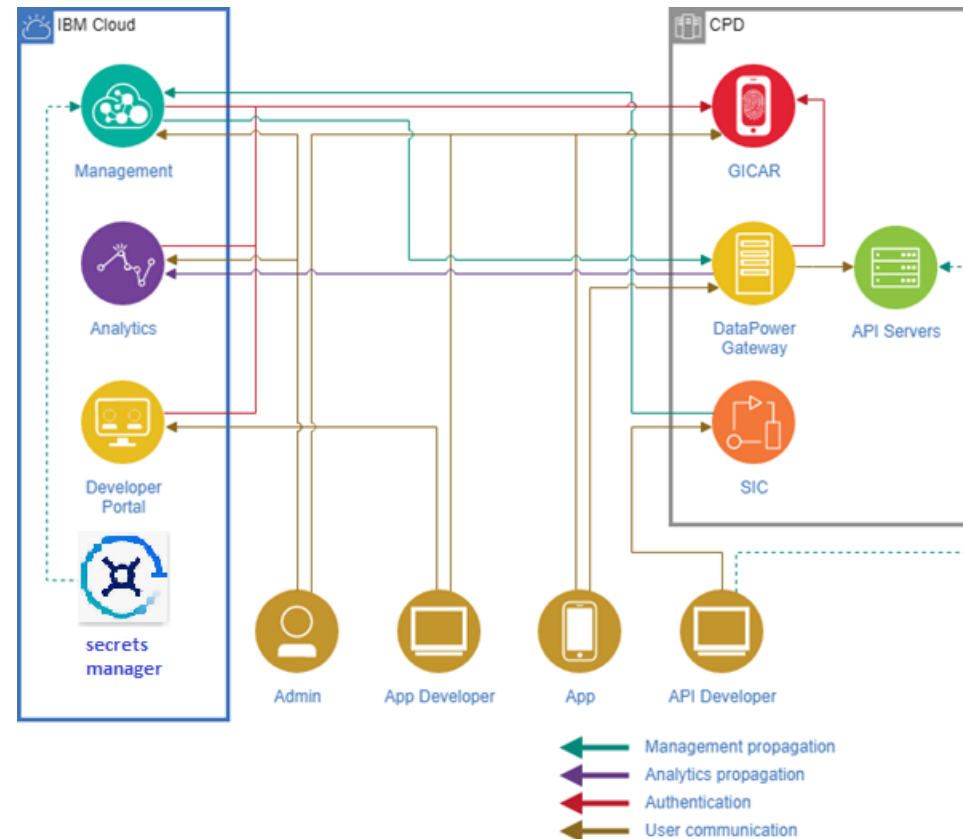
IBM Cloud

Management

Analytics

Developer Portal

secrets manager

CPD

GICAR

DataPower Gateway

API Servers

SIC

Admin

App Developer

App

API Developer

Management propagation

Analytics propagation

Authentication

User communication